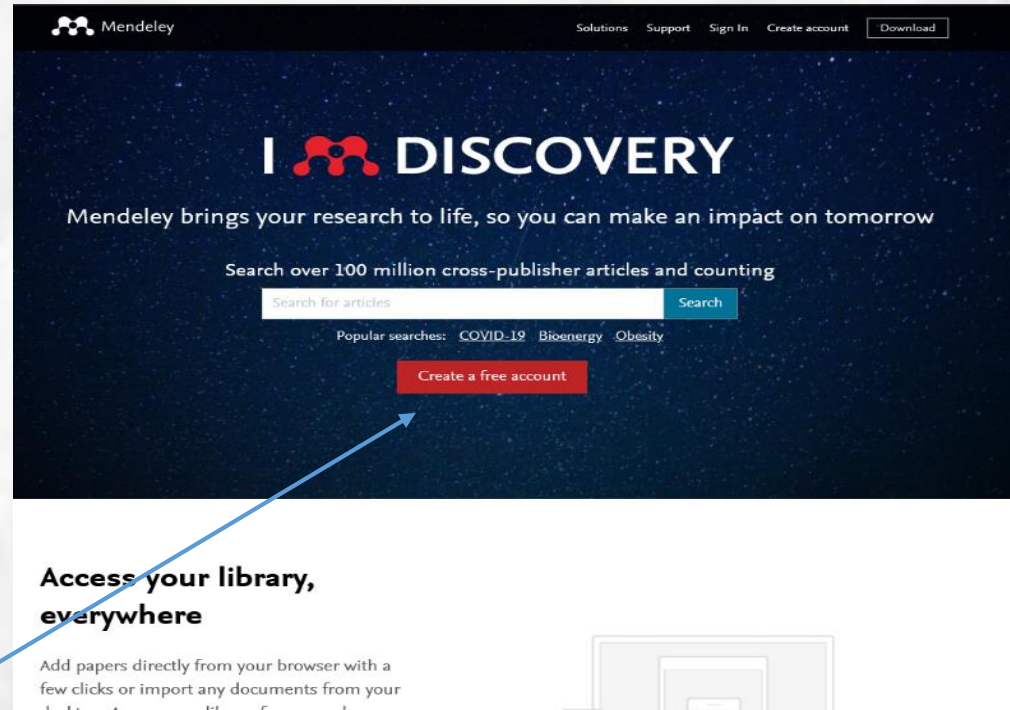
Mendeley

Solutions Support Sign In Create account Download

I DISCOVERY

Mendeley brings your research to life, so you can make an impact on tomorrow

Search over 100 million cross-publisher articles and counting

Search for articles

Search

Popular searches: COVID-19 Bioenergy Obesity

Create a free account

Access your library, everywhere

Add papers directly from your browser with a few clicks or import any documents from your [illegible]